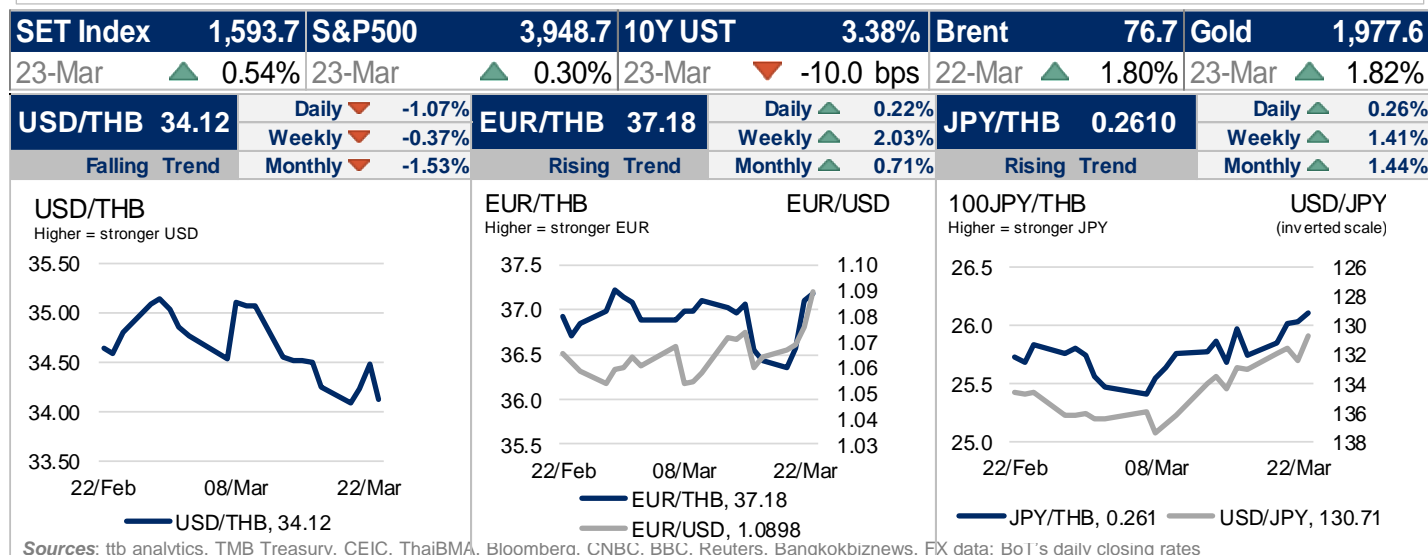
| SET Index | 1,593.7 | S&P500 | 3,948.7 | 10Y UST | 3.38% | Brent | 76.7 | Gold | 1,977.6 |
|---|---|---|---|---|---|---|---|---|---|
| 23-Mar | 0.54% | 23-Mar | 0.30% | 23-Mar | -10.0 bps | 22-Mar | 1.80% | 23-Mar | 1.82% |

| USD/THB 34.12 | Daily | -1.07% |
|---|---|---|
| | Weekly | -0.37% |
| Falling Trend | Monthly | -1.53% |

| EUR/THB 37.18 | Daily | 0.22% |
|---|---|---|
| | Weekly | 2.03% |
| Rising Trend | Monthly | 0.71% |

| JPY/THB 0.2610 | Daily | 0.26% |
|---|---|---|
| | Weekly | 1.41% |
| Rising Trend | Monthly | 1.44% |

USD/THB
Higher = stronger USD
35.50 35.00 34.50 34.00 33.50
22/Feb 08/Mar 22/Mar
USD/THB, 34.12

EUR/THB EUR/USD
Higher = stronger EUR
37.5 37.0 36.5 36.0 35.5
1.10 1.09 1.08 1.07 1.06 1.05 1.04 1.03
22/Feb 08/Mar 22/Mar
EUR/THB, 37.18
EUR/USD, 1.0898

100JPY/THB USD/JPY
Higher = stronger JPY (inverted scale)
26.5 26.0 25.5 25.0
126 128 130 132 134 136 138
22/Feb 08/Mar 22/Mar
JPY/THB, 0.261 USD/JPY, 130.71

Sources: ttb analytics, TMB Treasury, CEIC, ThaiBMA, Bloomberg, CNBC, BBC, Reuters, Bangkokbiznews, FX data: BoT's daily closing rates